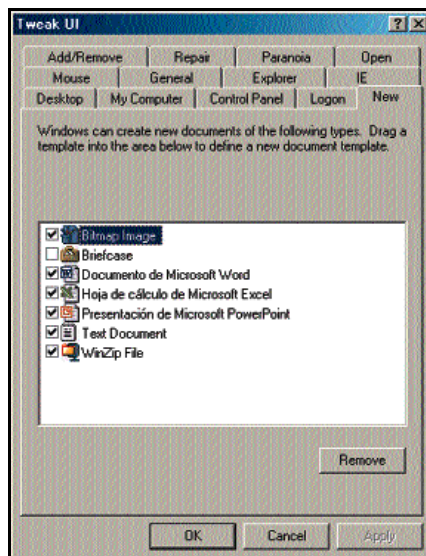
Tweak UI

?
X

Add/Remove | Repair | Paranoia | Open
Mouse | General | Explorer | IE
Desktop | My Computer | Control Panel | Logon | New

Windows can create new documents of the following types. Drag a template into the area below to define a new document template.

☑ Bitmap Image
☐ Briefcase
☑ Documento de Microsoft Word
☑ Hoja de cálculo de Microsoft Excel
☑ Presentación de Microsoft PowerPoint
☑ Text Document
☑ WinZip File

Remove

OK | Cancel | Apply